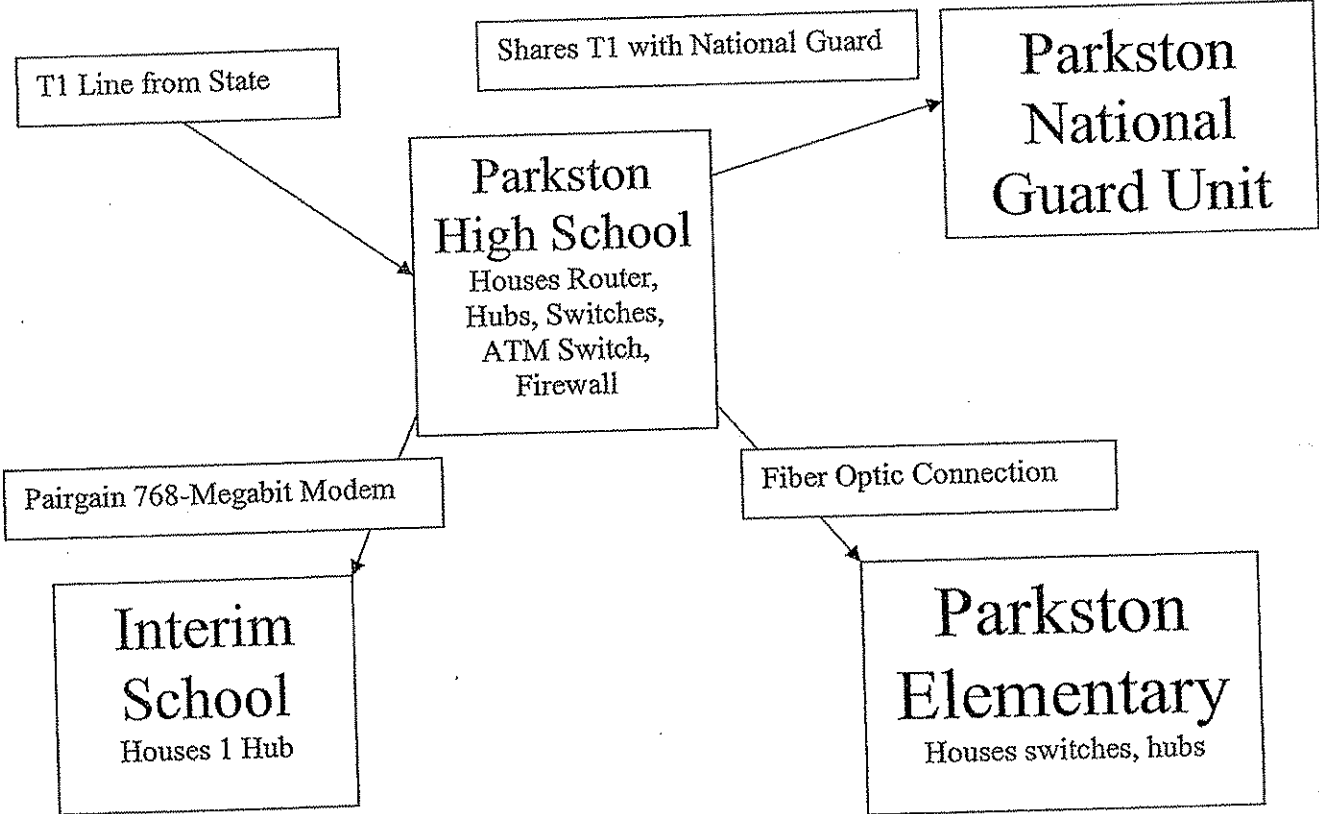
T1 Line from State

Shares T1 with National Guard

Parkston National Guard Unit

Parkston High School
Houses Router, Hubs, Switches, ATM Switch, Firewall

Pairgain 768-Megabit Modem

Fiber Optic Connection

Interim School
Houses 1 Hub

Parkston Elementary
Houses switches, hubs